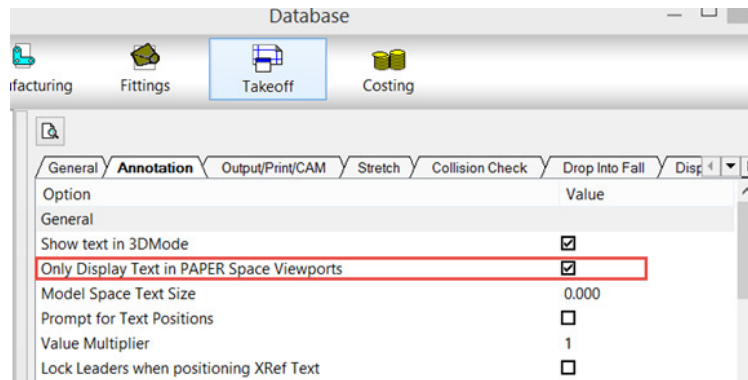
Database

ıfacturing Fittings Takeoff Costing

General Annotation Output/Print/CAM Stretch Collision Check Drop Into Fall Disp

| Option | Value |
|---|---|
| General | |
| Show text in 3DMode | ☑ |
| Only Display Text in PAPER Space Viewports | ☑ |
| Model Space Text Size | 0.000 |
| Prompt for Text Positions | ☐ |
| Value Multiplier | 1 |
| Lock Leaders when positioning XRef Text | ☐ |